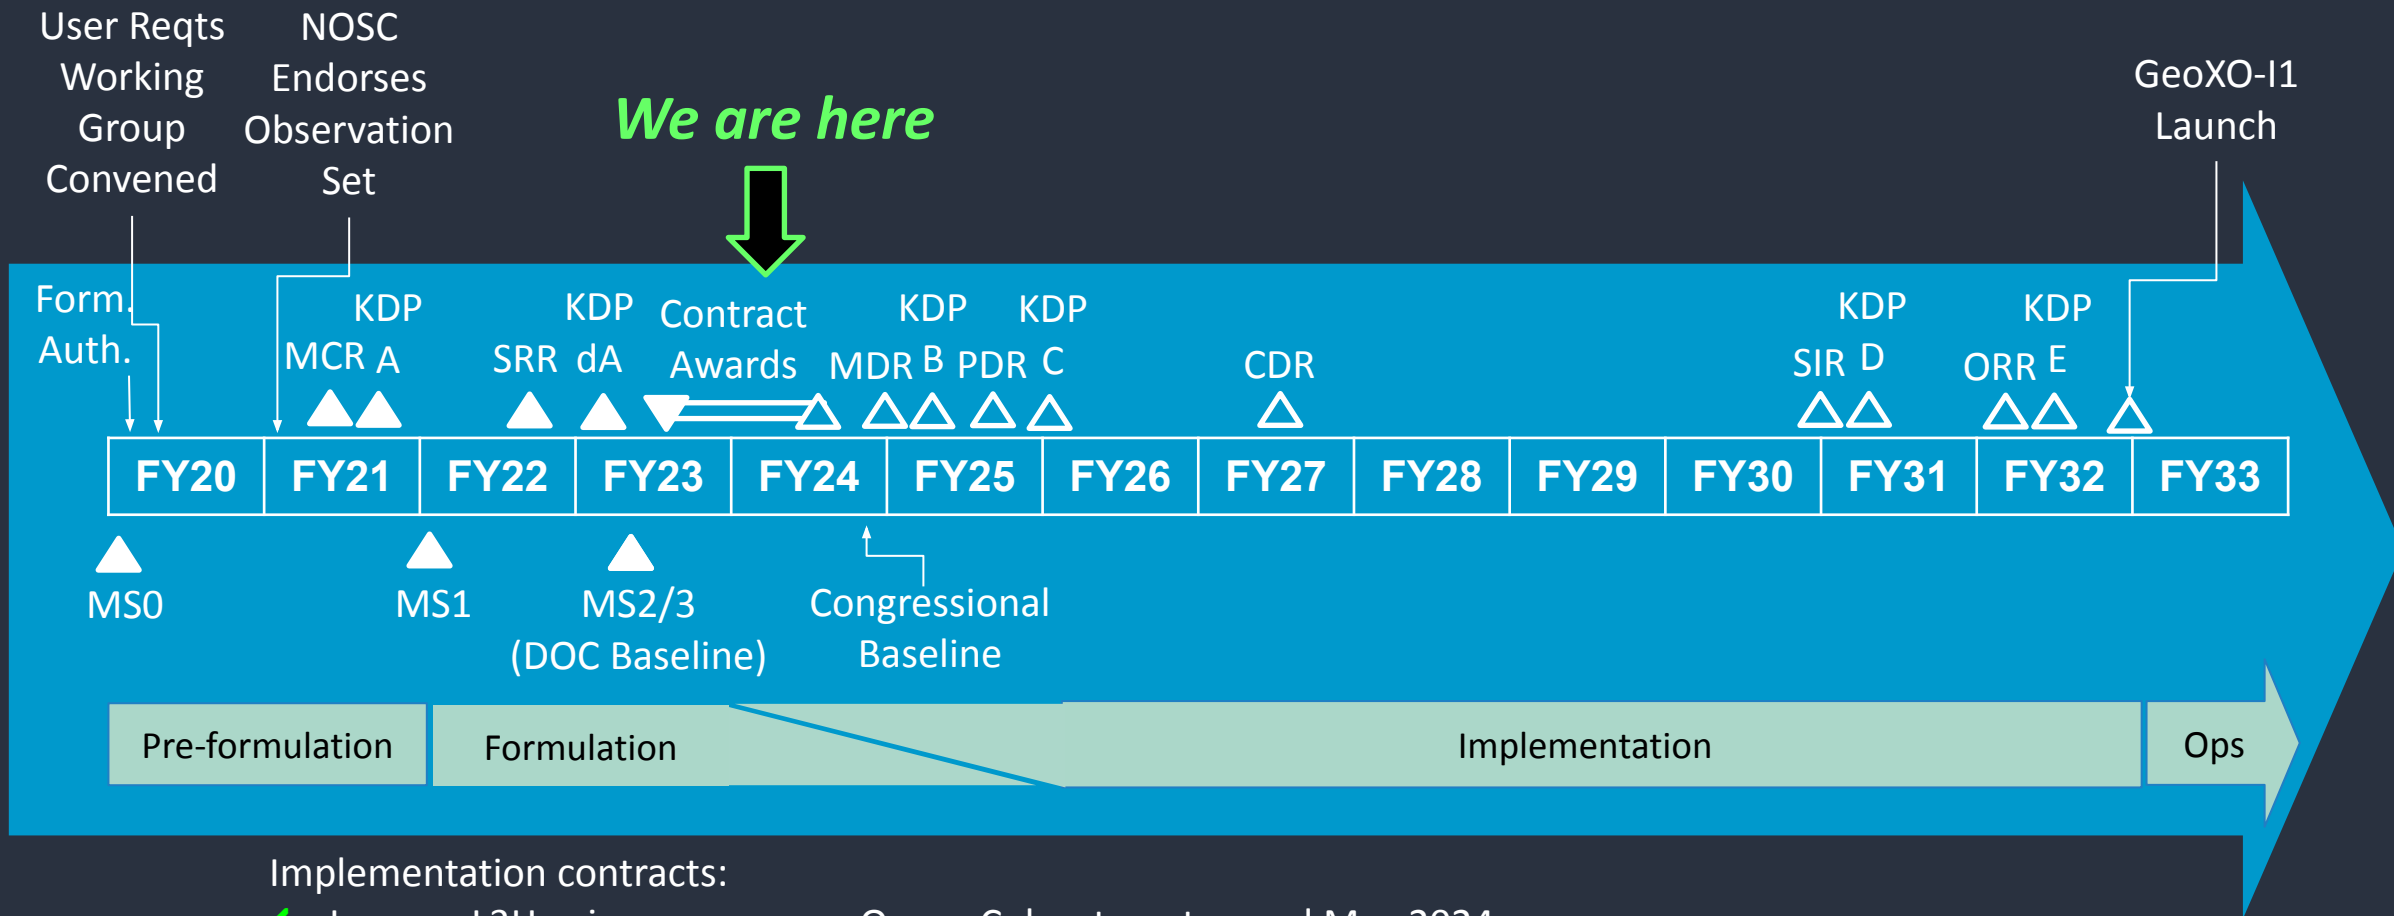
User Reqts Working Group Convened

NOSC Endorses Observation Set

We are here

GeoXO-I1 Launch

Form. Auth.

MCR

KDP A

SRR

KDP dA

Contract Awards

MDR

KDP B

PDR

KDP C

CDR

SIR

KDP D

ORR

KDP E

| FY20 | FY21 | FY22 | FY23 | FY24 | FY25 | FY26 | FY27 | FY28 | FY29 | FY30 | FY31 | FY32 | FY33 |
|---|---|---|---|---|---|---|---|---|---|---|---|---|---|

MS0

MS1

MS2/3 (DOC Baseline)

Congressional Baseline

Pre-formulation

Formulation

Implementation

Ops

Implementation contracts:

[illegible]